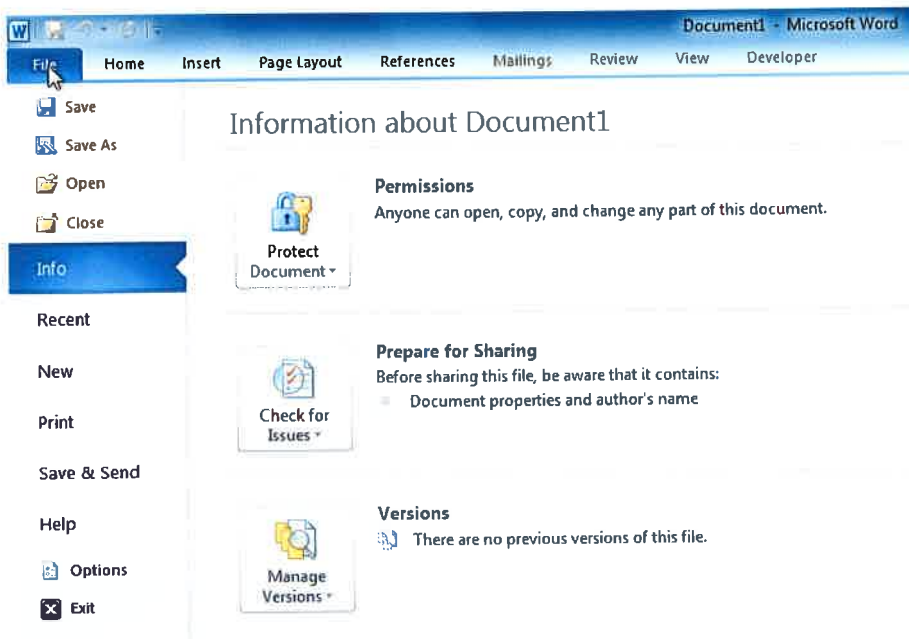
Document1 - Microsoft Word

File Home Insert Page Layout References Mailings Review View Developer

Save
Save As
Open
Close
Info
Recent
New
Print
Save & Send
Help
Options
Exit

Information about Document1

Protect Document

Permissions
Anyone can open, copy, and change any part of this document.

Check for Issues

Prepare for Sharing
Before sharing this file, be aware that it contains:
Document properties and author's name

Manage Versions

Versions
There are no previous versions of this file.